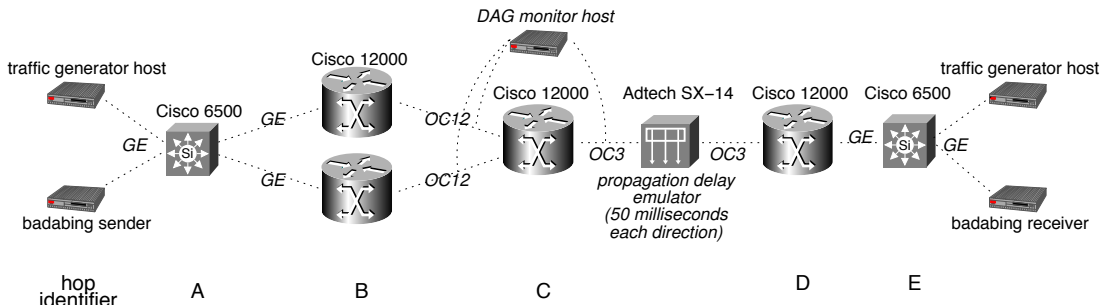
DAG monitor host

traffic generator host

Cisco 12000

Cisco 12000

Adtech SX−14

Cisco 12000

Cisco 6500

traffic generator host

Cisco 6500

Si

GE

GE

GE

OC12

OC12

OC3

OC3

GE

Si

GE

propagation delay emulator (50 milliseconds each direction)

badabing sender

badabing receiver

hop identifier

A

B

C

D

E